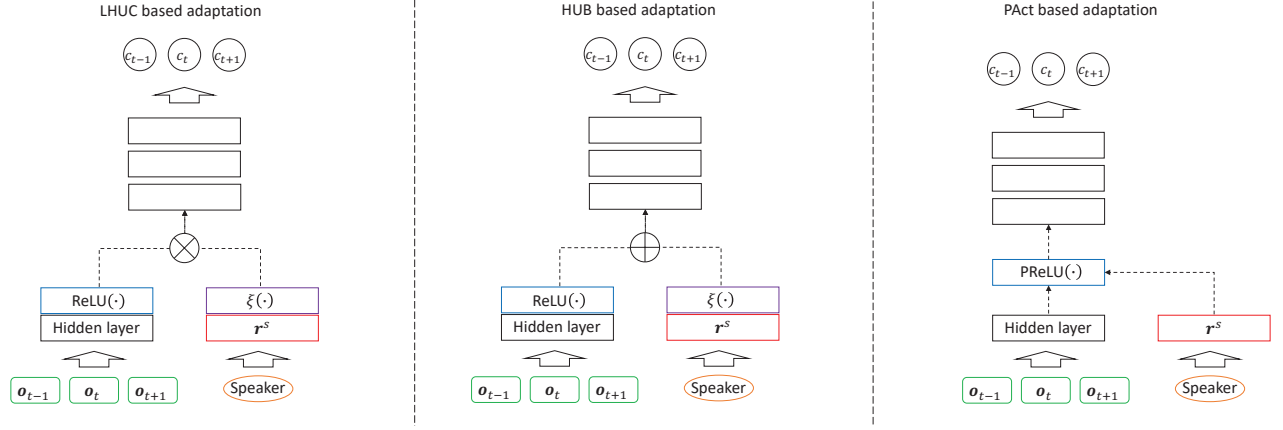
LHUC based adaptation

$c_{t-1}$ $c_t$ $c_{t+1}$

ReLU$(\cdot)$

Hidden layer

$\xi(\cdot)$

$\boldsymbol{r}^s$

$\boldsymbol{o}_{t-1}$ $\boldsymbol{o}_t$ $\boldsymbol{o}_{t+1}$

Speaker

HUB based adaptation

$c_{t-1}$ $c_t$ $c_{t+1}$

ReLU$(\cdot)$

Hidden layer

$\xi(\cdot)$

$\boldsymbol{r}^s$

$\boldsymbol{o}_{t-1}$ $\boldsymbol{o}_t$ $\boldsymbol{o}_{t+1}$

Speaker

PAct based adaptation

$c_{t-1}$ $c_t$ $c_{t+1}$

PReLU$(\cdot)$

Hidden layer

$\boldsymbol{r}^s$

$\boldsymbol{o}_{t-1}$ $\boldsymbol{o}_t$ $\boldsymbol{o}_{t+1}$

Speaker